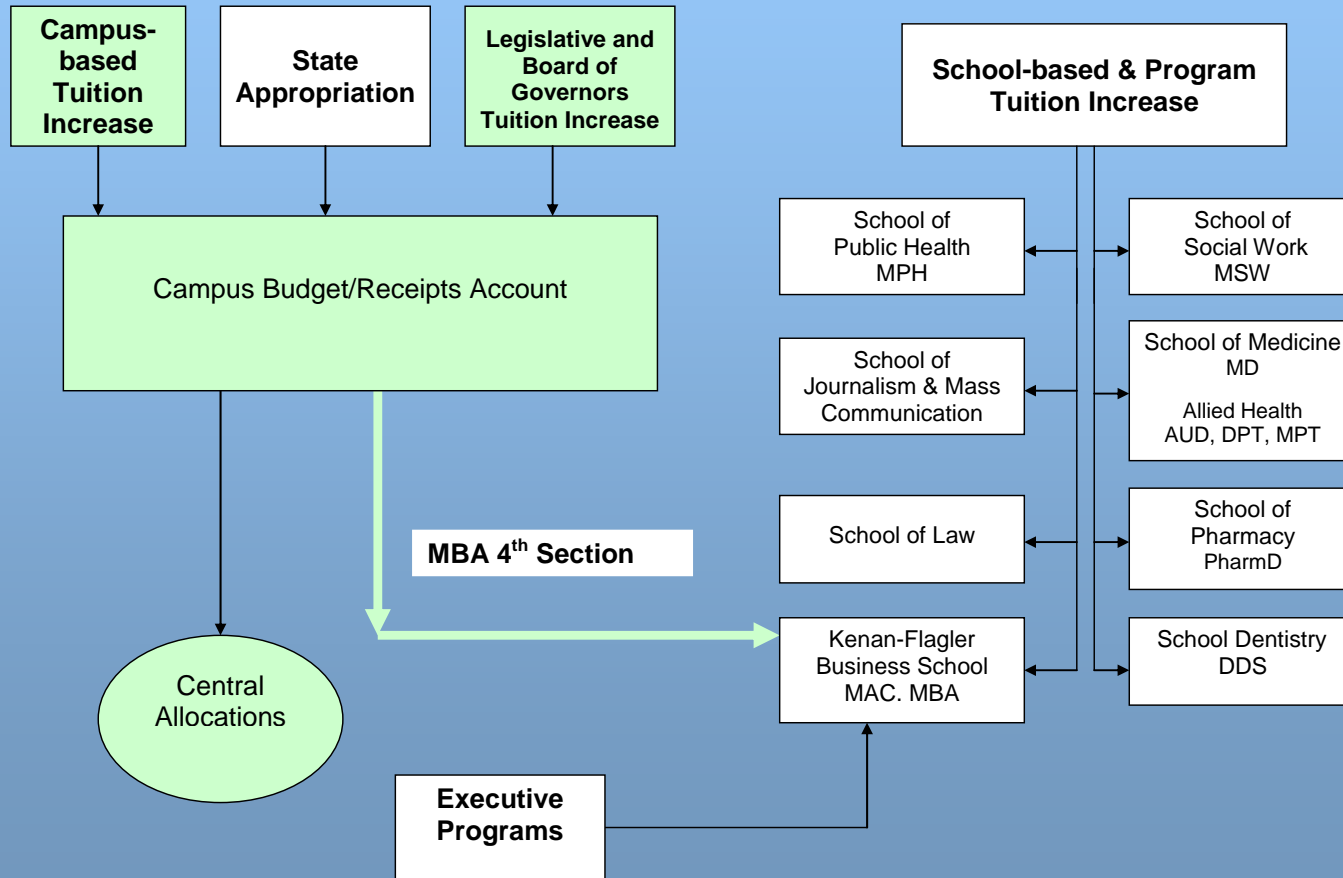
Campus-based Tuition Increase

State Appropriation

Legislative and Board of Governors Tuition Increase

School-based & Program Tuition Increase

Campus Budget/Receipts Account

School of Public Health MPH

School of Social Work MSW

School of Journalism & Mass Communication

School of Medicine MD

Allied Health AUD, DPT, MPT

MBA $4^{th}$ Section

School of Law

School of Pharmacy PharmD

Central Allocations

Kenan-Flagler Business School MAC. MBA

School Dentistry DDS

Executive Programs